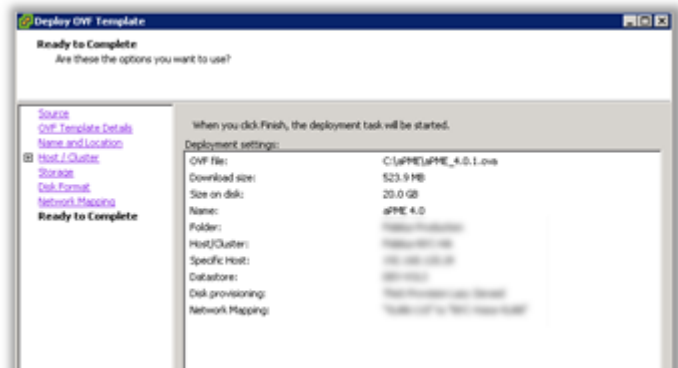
Deploy OVF Template

Ready to Complete
Are these the options you want to use?

Source
OVF Template Details
Name and Location
Host / Cluster
Storage
Disk Format
Network Mapping
Ready to Complete

When you click Finish, the deployment task will be started.

Deployment settings:

| | |
|---|---|
| OVF file: | C:\aPME\aPME_4.0.1.ova |
| Download size: | 523.9 MB |
| Size on disk: | 20.0 GB |
| Name: | aPME 4.0 |
| Folder: | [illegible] |
| Host/Cluster: | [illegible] |
| Specific Host: | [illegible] |
| Datastore: | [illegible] |
| Disk provisioning: | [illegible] |
| Network Mapping: | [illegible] |